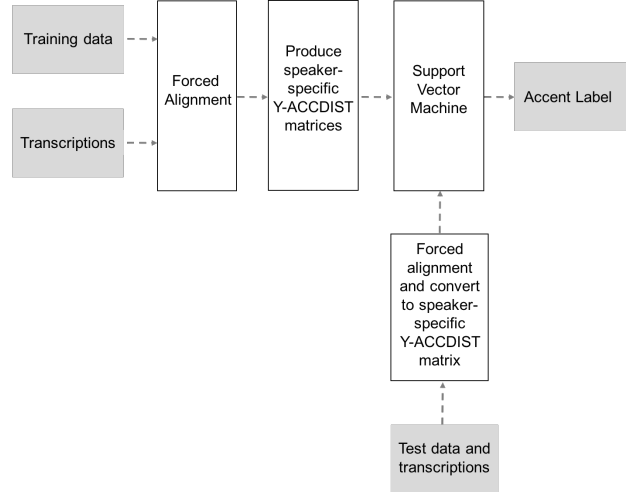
Training data

Transcriptions

Forced Alignment

Produce speaker-specific Y-ACCDIST matrices

Support Vector Machine

Accent Label

Forced alignment and convert to speaker-specific Y-ACCDIST matrix

Test data and transcriptions